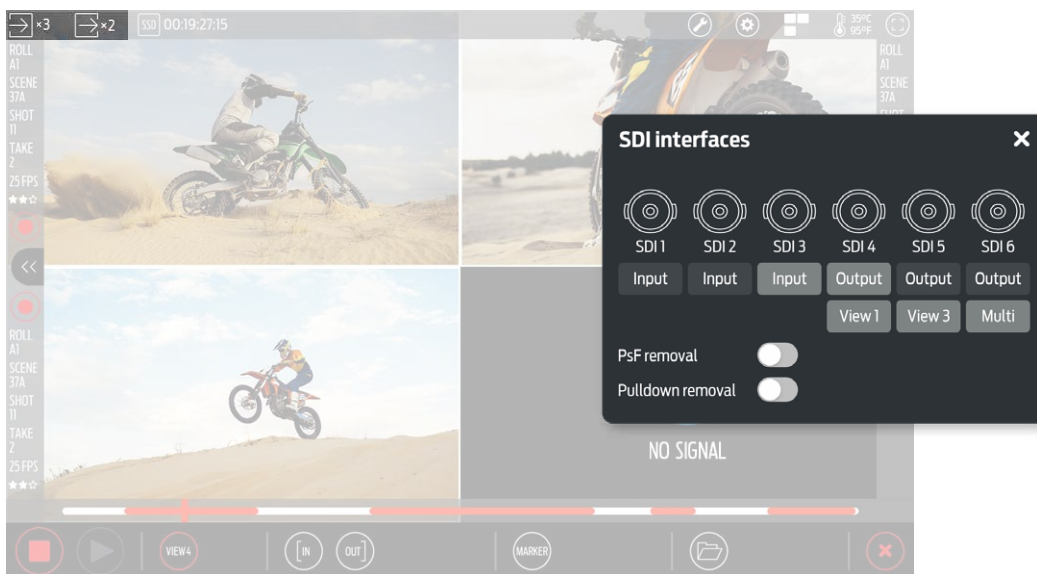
×3 ×2 SSD 00:19:27:15

35°C 95°F

ROLL A1 SCENE 37A SHOT 11 TAKE 2 25 FPS

ROLL A1 SCENE 37A

ROLL A1 SCENE 37A SHOT 11 TAKE 2 25 FPS

SDI interfaces

SDI 1 SDI 2 SDI 3 SDI 4 SDI 5 SDI 6

| SDI 1 | SDI 2 | SDI 3 | SDI 4 | SDI 5 | SDI 6 |
|---|---|---|---|---|---|
| Input | Input | Input | Output | Output | Output |
| | | | View 1 | View 3 | Multi |

PsF removal

Pulldown removal

NO SIGNAL

VIEW4 IN OUT MARKER